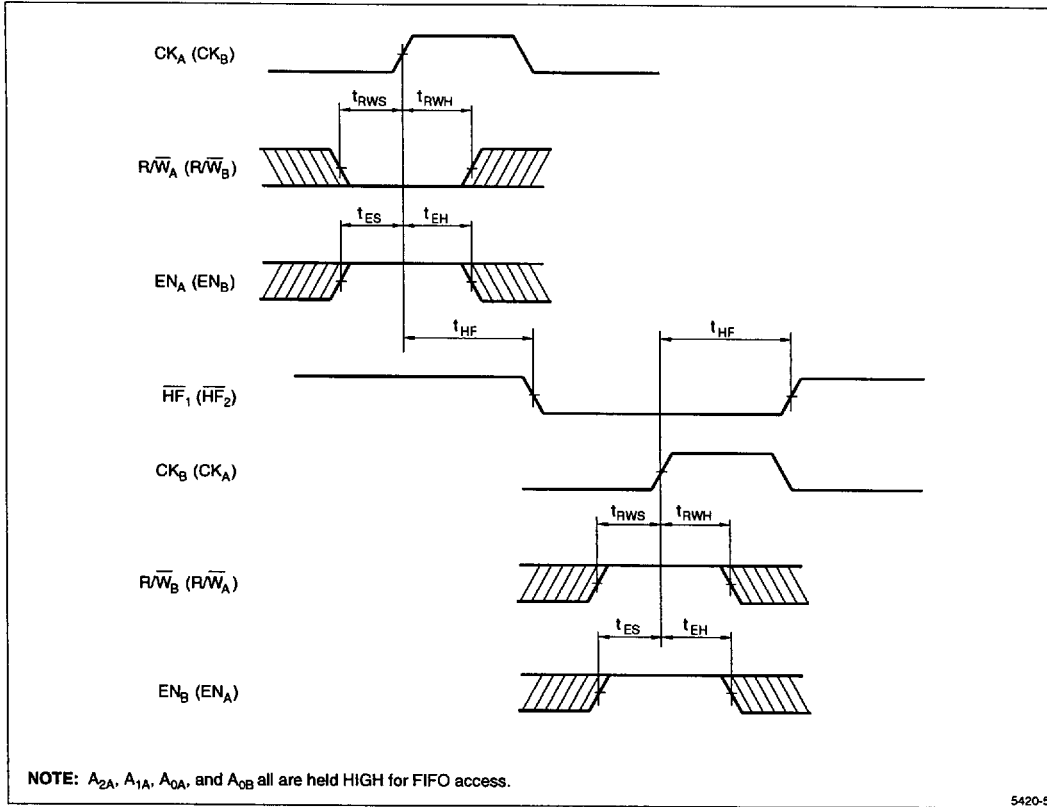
$CK_A$ ($CK_B$)

$t_{RWS}$ $t_{RWH}$

$R/\overline{W}_A$ ($R/\overline{W}_B$)

$t_{ES}$ $t_{EH}$

$EN_A$ ($EN_B$)

$t_{HF}$

$t_{HF}$

$\overline{HF}_1$ ($\overline{HF}_2$)

$CK_B$ ($CK_A$)

$t_{RWS}$ $t_{RWH}$

$R/\overline{W}_B$ ($R/\overline{W}_A$)

$t_{ES}$ $t_{EH}$

$EN_B$ ($EN_A$)

**NOTE:** $A_{2A}$, $A_{1A}$, $A_{0A}$, and $A_{0B}$ all are held HIGH for FIFO access.

5420-5